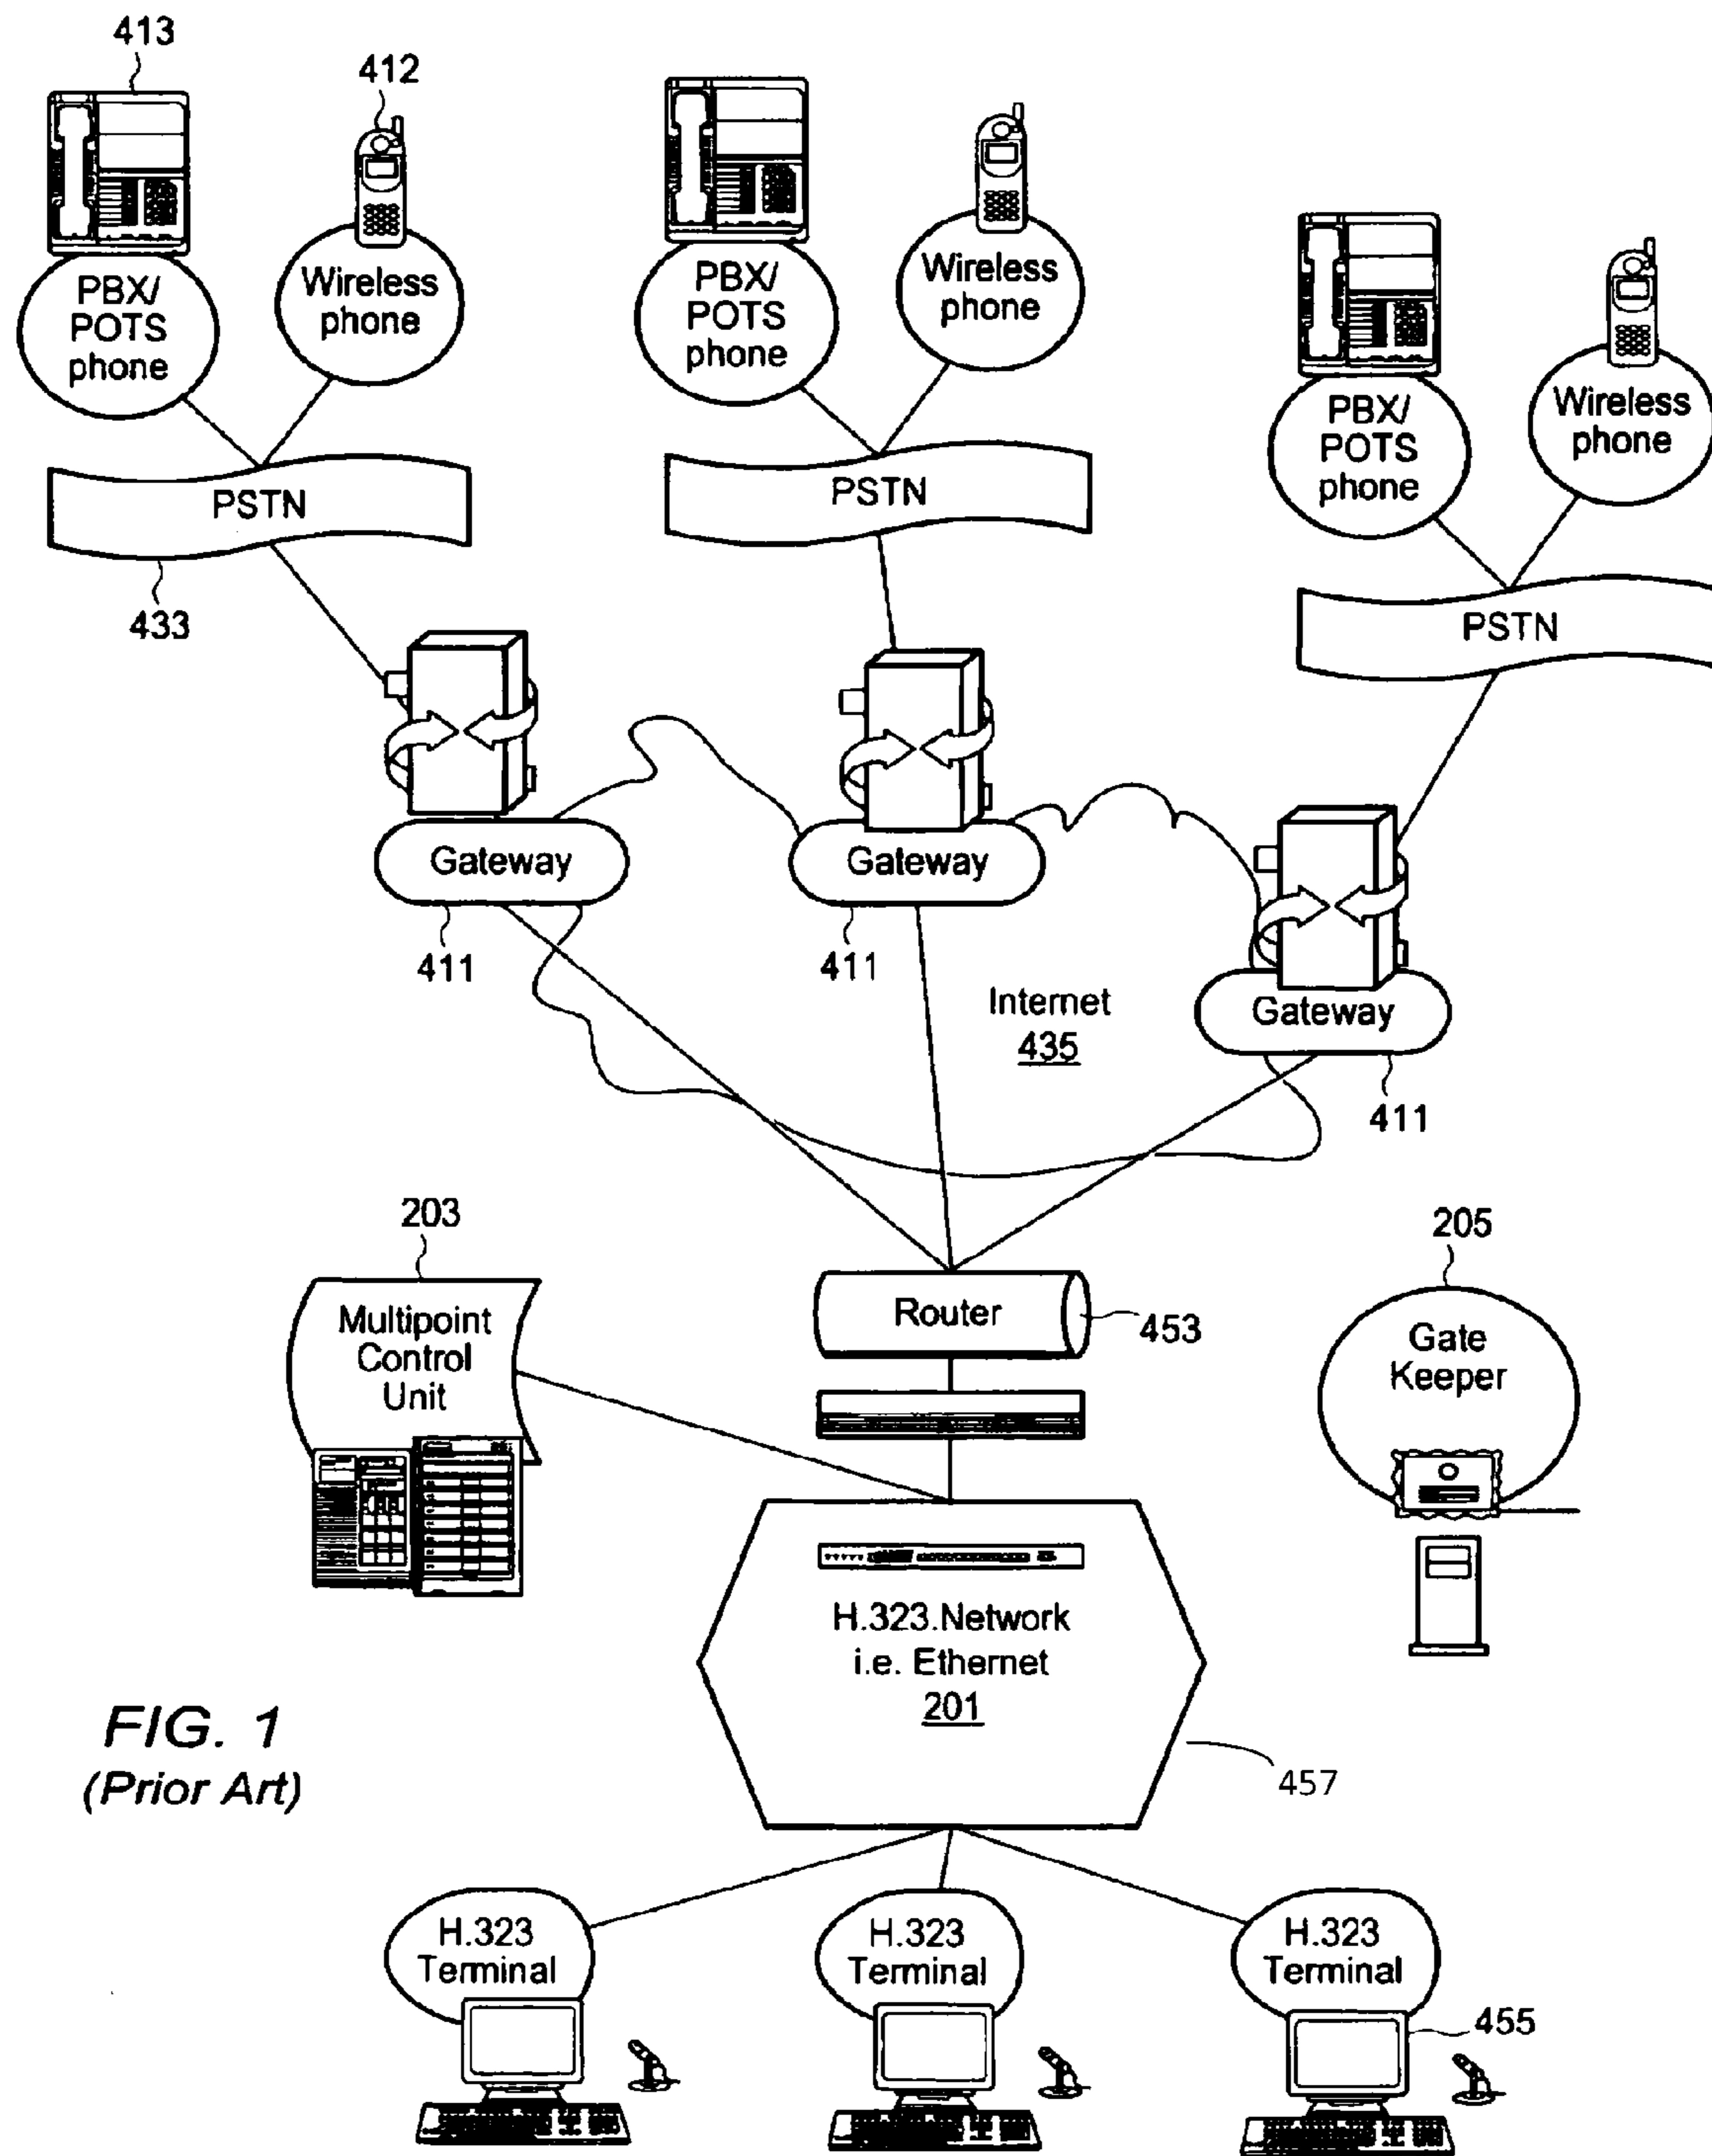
413

412

PBX/ POTS phone

Wireless phone

PBX/ POTS phone

Wireless phone

PBX/ POTS phone

Wireless phone

PSTN

433

PSTN

PSTN

Gateway

411

Gateway

411

Internet 435

Gateway

411

203

Multipoint Control Unit

Router

453

205

Gate Keeper

H.323.Network i.e. Ethernet 201

FIG. 1 (Prior Art)

457

H.323 Terminal

H.323 Terminal

H.323 Terminal

455